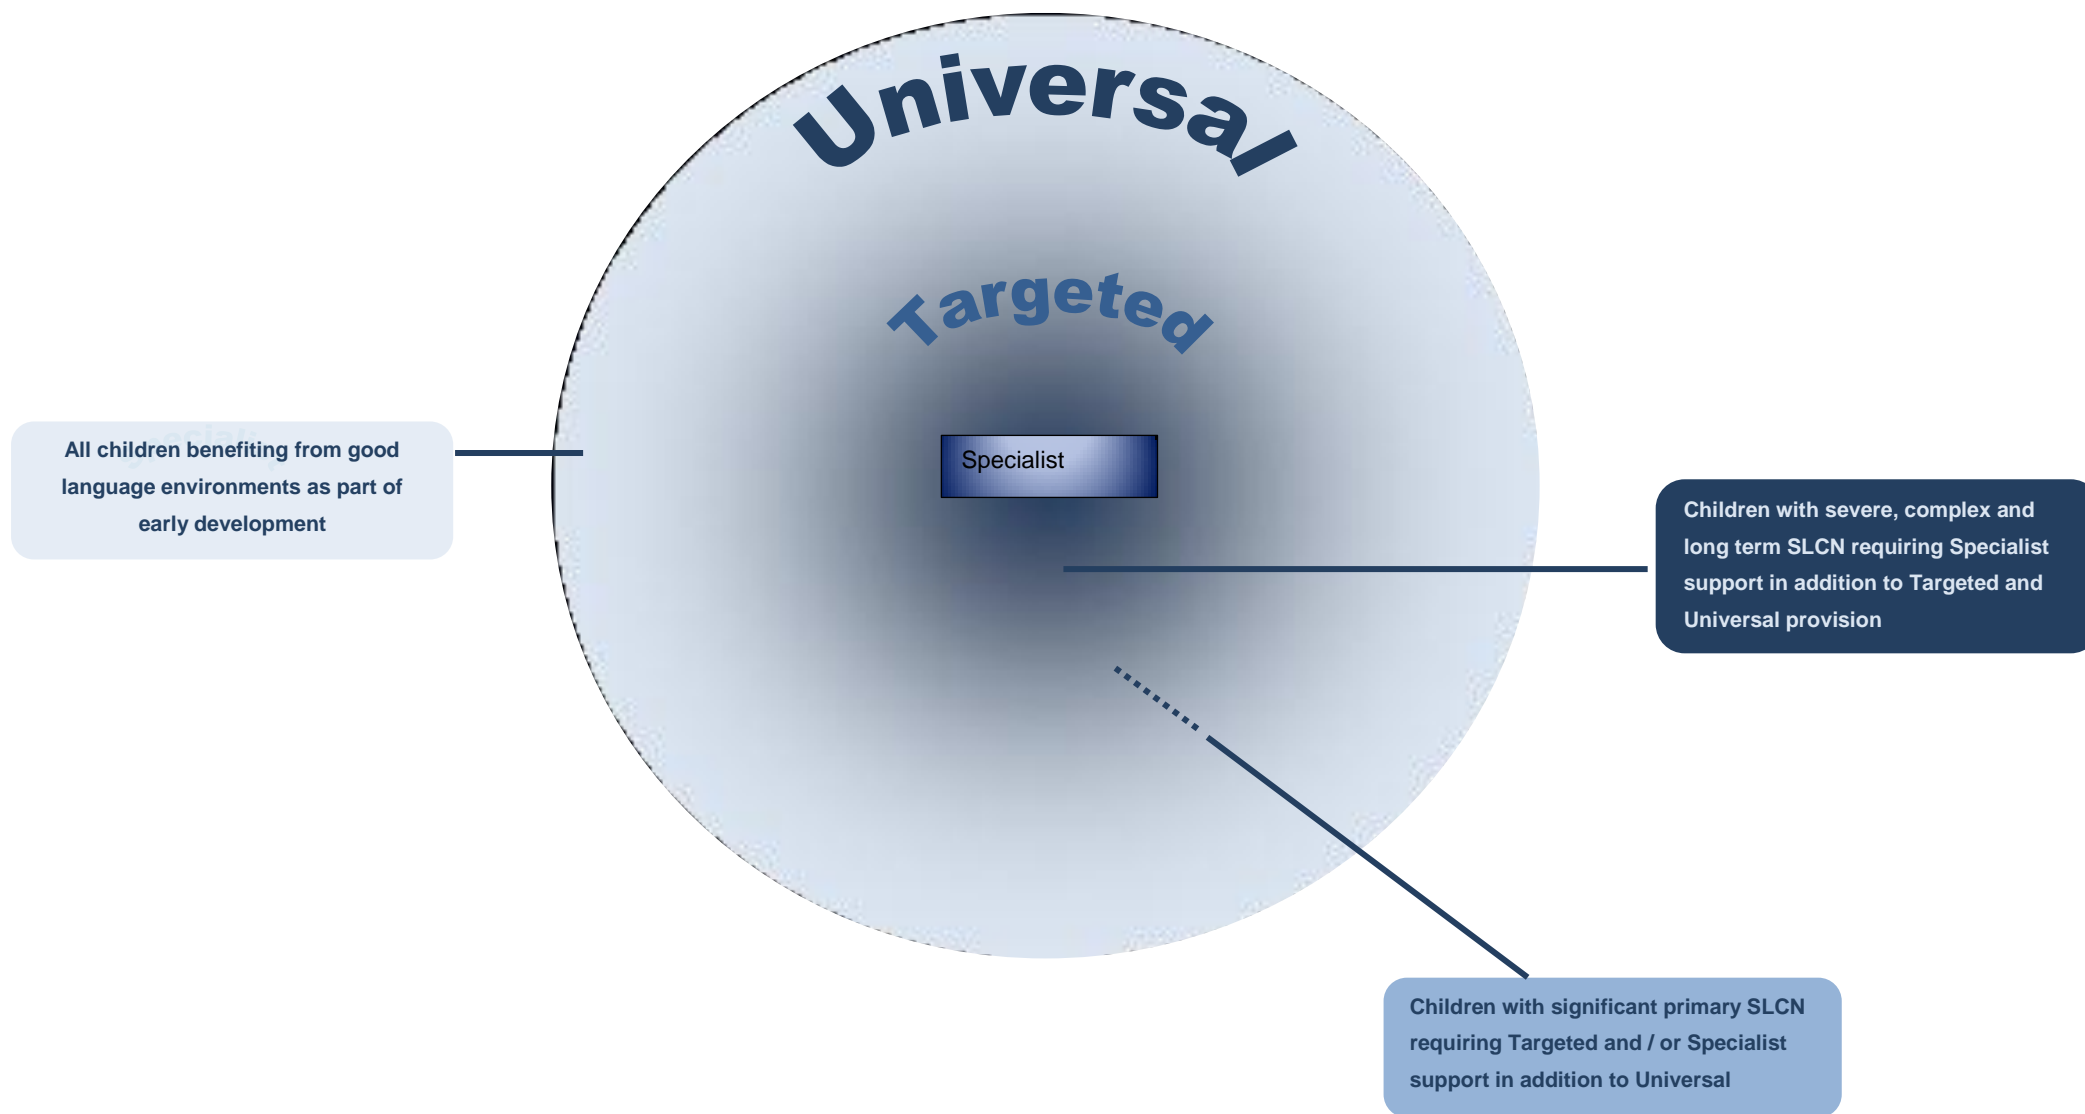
Universal

Targeted

Specialist

All children benefiting from good language environments as part of early development

Children with severe, complex and long term SLCN requiring Specialist support in addition to Targeted and Universal provision

Children with significant primary SLCN requiring Targeted and / or Specialist support in addition to Universal